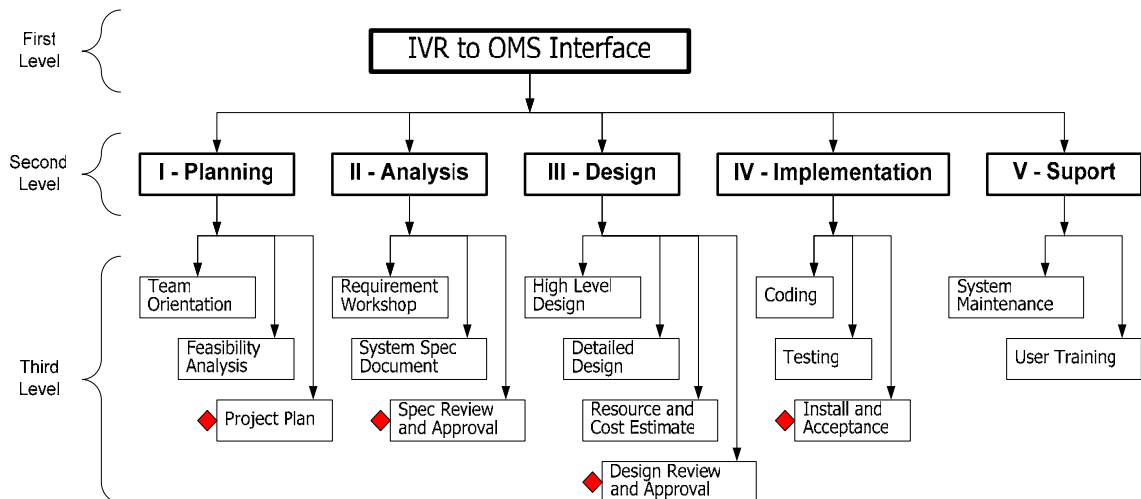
First Level

IVR to OMS Interface

Second Level

I - Planning

II - Analysis

III - Design

IV - Implementation

V - Suport

Third Level

Team Orientation

Feasibility Analysis

Project Plan

Requirement Workshop

System Spec Document

Spec Review and Approval

High Level Design

Detailed Design

Resource and Cost Estimate

Design Review and Approval

Coding

Testing

Install and Acceptance

System Maintenance

User Training